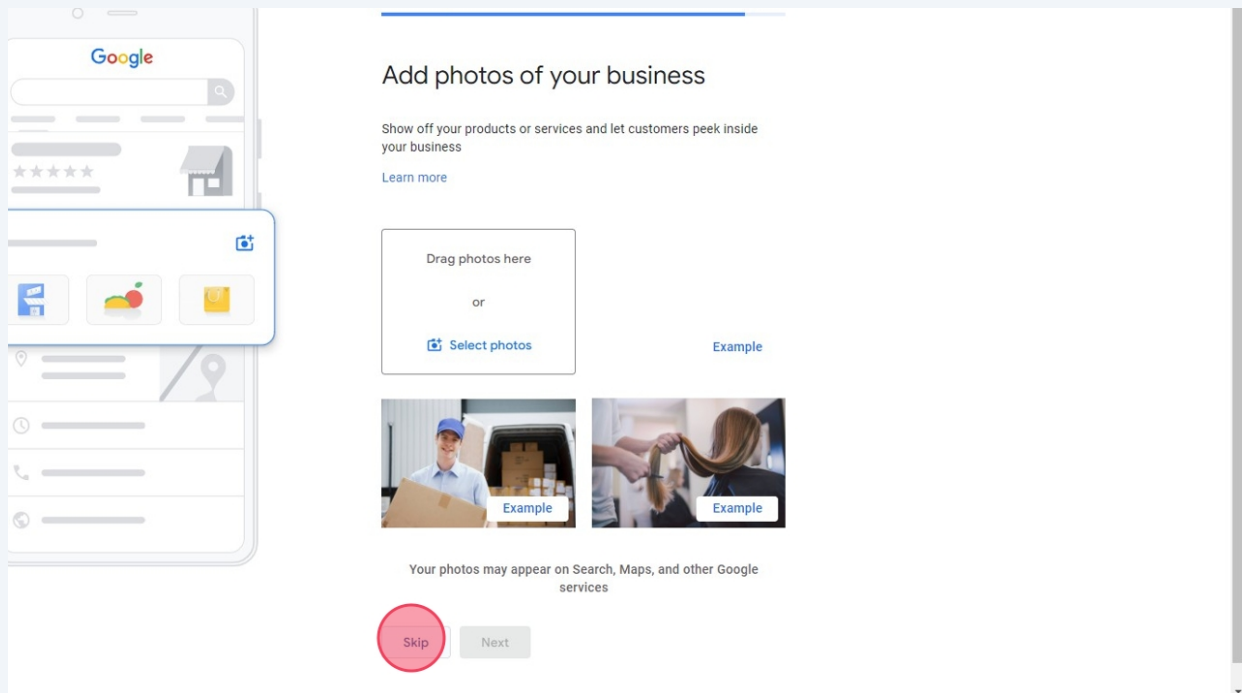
Google

Add photos of your business

Show off your products or services and let customers peek inside your business

Learn more

Drag photos here

or

Select photos

Example

Example

Example

Your photos may appear on Search, Maps, and other Google services

Skip

Next